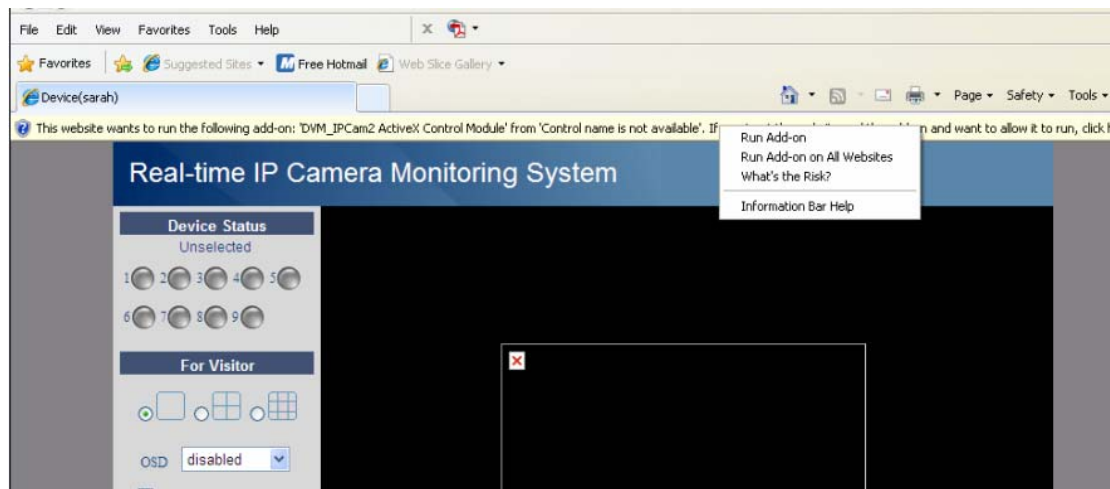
File Edit View Favorites Tools Help

Favorites Suggested Sites ▾ Free Hotmail Web Slice Gallery ▾

Device(sarah)

Page ▾ Safety ▾ Tools ▾

This website wants to run the following add-on: 'DVM_IPCam2 ActiveX Control Module' from 'Control name is not available'. If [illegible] n and want to allow it to run, click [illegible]

Run Add-on
Run Add-on on All Websites
What's the Risk?
Information Bar Help

Real-time IP Camera Monitoring System

Device Status
Unselected
1 2 3 4 5
6 7 8 9

For Visitor

OSD disabled